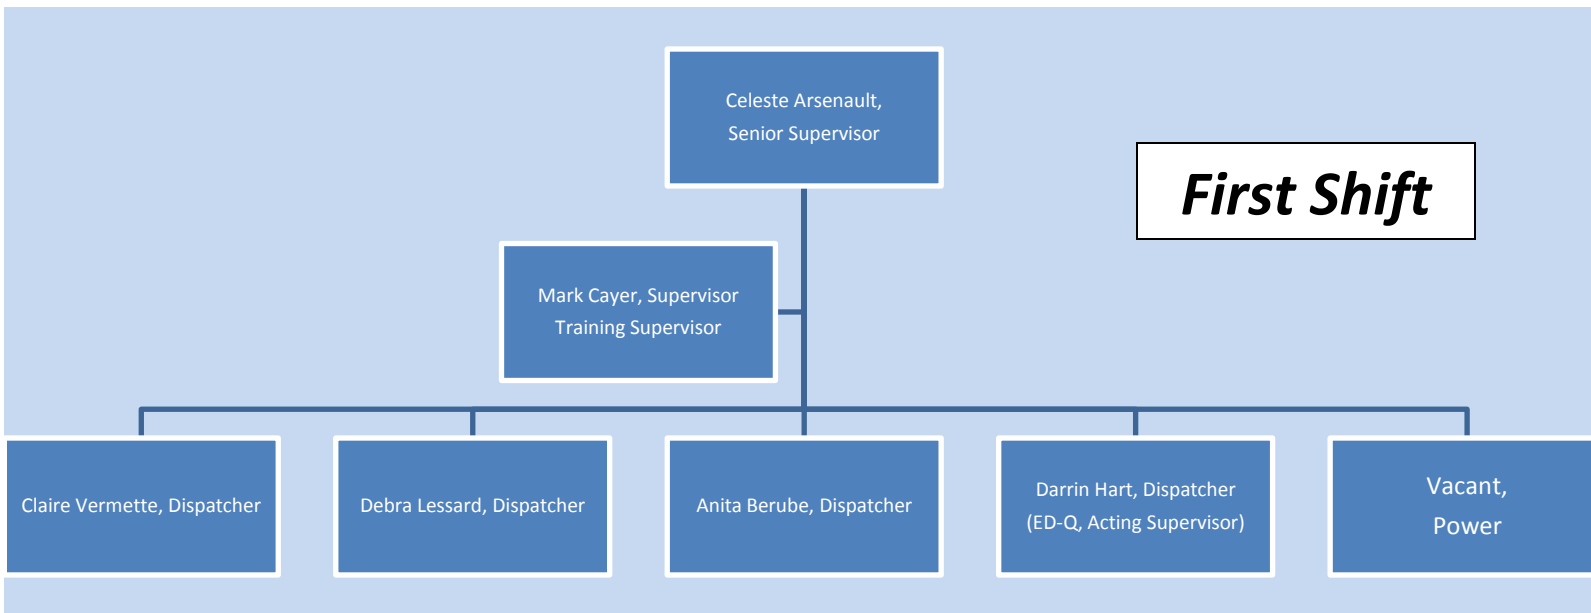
Celeste Arsenault, Senior Supervisor

First Shift

Mark Cayer, Supervisor Training Supervisor

Claire Vermette, Dispatcher

Debra Lessard, Dispatcher

Anita Berube, Dispatcher

Darrin Hart, Dispatcher (ED-Q, Acting Supervisor)

Vacant, Power